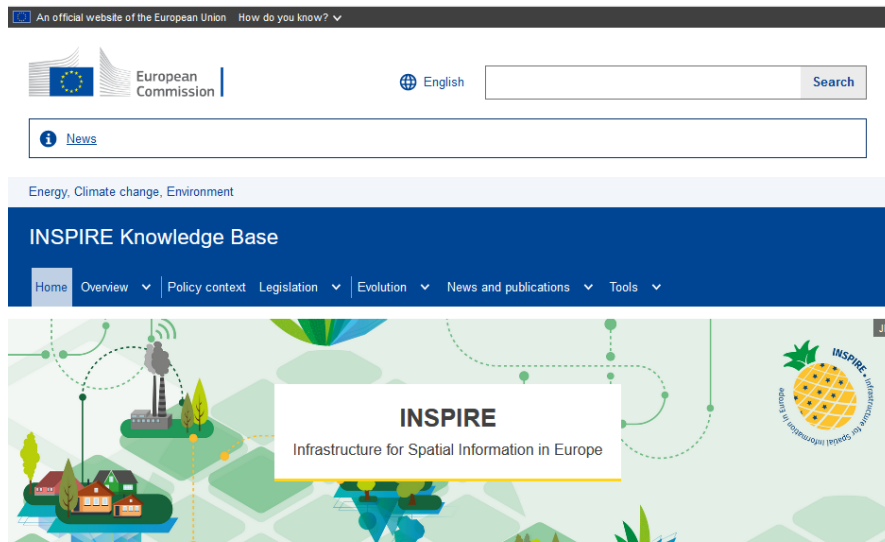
An official website of the European Union How do you know?

European Commission

English

Search

News

Energy, Climate change, Environment

INSPIRE Knowledge Base

Home Overview Policy context Legislation Evolution News and publications Tools

INSPIRE

Infrastructure for Spatial Information in Europe

INSPIRE • Infrastructure for Spatial Information in Europe